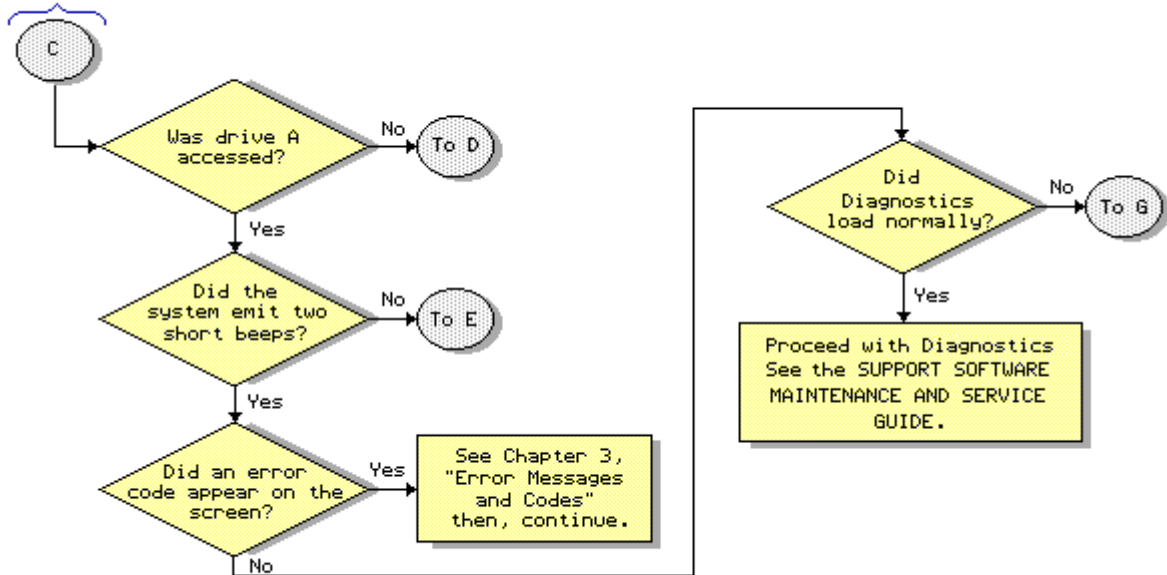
C

Was drive A accessed?

No

To D

Yes

Did the system emit two short beeps?

No

To E

Yes

Did an error code appear on the screen?

Yes

See Chapter 3, "Error Messages and Codes" then, continue.

No

Did Diagnostics load normally?

No

To G

Yes

Proceed with Diagnostics See the SUPPORT SOFTWARE MAINTENANCE AND SERVICE GUIDE.